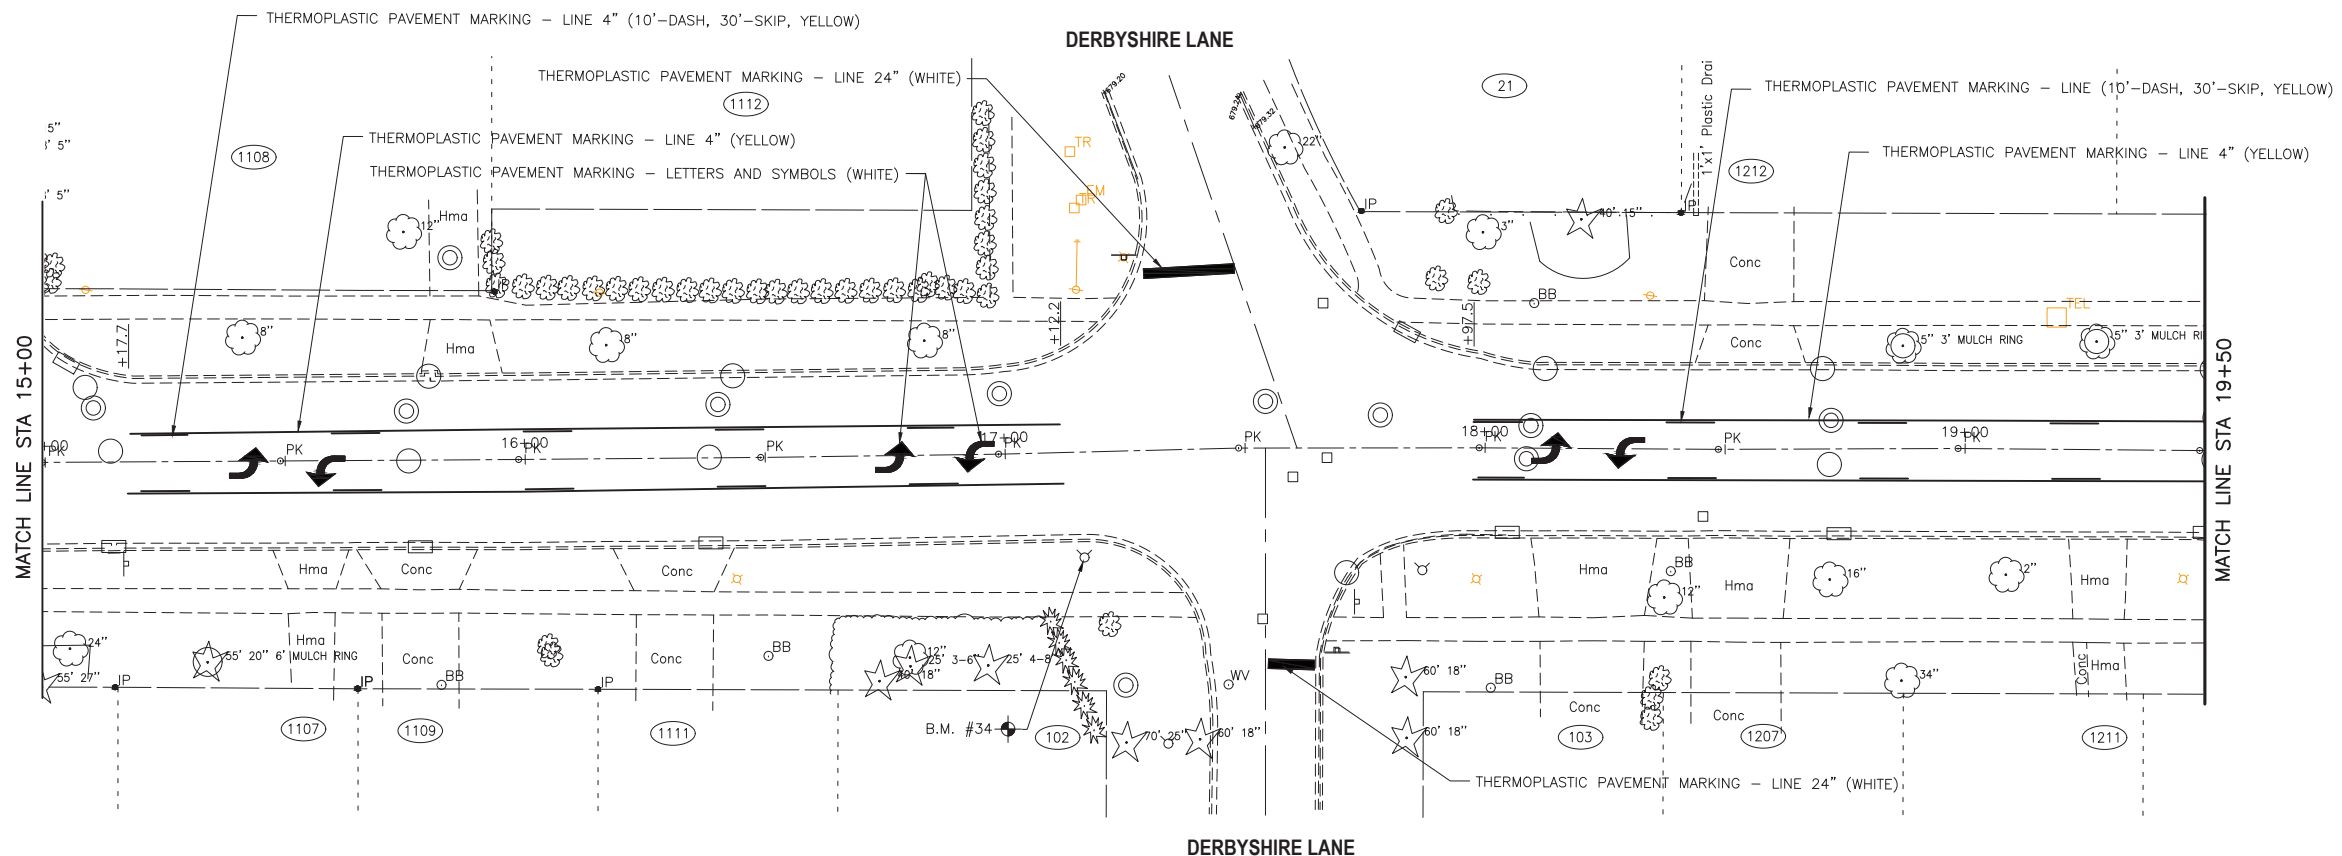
THERMOPLASTIC PAVEMENT MARKING – LINE 4" (10'–DASH, 30'–SKIP, YELLOW)

DERBYSHIRE LANE

THERMOPLASTIC PAVEMENT MARKING – LINE 24" (WHITE)

1112

THERMOPLASTIC PAVEMENT MARKING – LINE 4" (YELLOW)

THERMOPLASTIC PAVEMENT MARKING – LETTERS AND SYMBOLS (WHITE)

21

1'x1' Plastic Drai

THERMOPLASTIC PAVEMENT MARKING – LINE (10'–DASH, 30'–SKIP, YELLOW)

THERMOPLASTIC PAVEMENT MARKING – LINE 4" (YELLOW)

1212

1108

5"
5"
5"

12" Hma

TR
EM
TR

22"
IP
3"
40' 15"
IP

Conc
BB
TEL

+17.7
8"
Hma
8"
8"
+12.2
+97.5
Conc
5" 3' MULCH RING
5" 3' MULCH RI

MATCH LINE STA 15+00

PK
PK
16+00
PK
PK
17+00
PK
PK
18+00
PK
PK
19+00
PK

MATCH LINE STA 19+50

Hma
Conc
Conc
Hma
BB
Hma
16"
2"
Hma
12"

24"
55' 20" 6' MULCH RING
Hma
Conc
BB
Conc
BB
12"
25' 3-6"
25' 4-8"
60' 18"
55' 27"
IP
IP
IP
WV
60' 18"
BB
34"
Conc
Hma

1107
1109
1111
B.M. #34
102
70' 25"
60' 18"
60' 18"
103
1207
1211
Conc
Conc

THERMOPLASTIC PAVEMENT MARKING – LINE 24" (WHITE)

DERBYSHIRE LANE